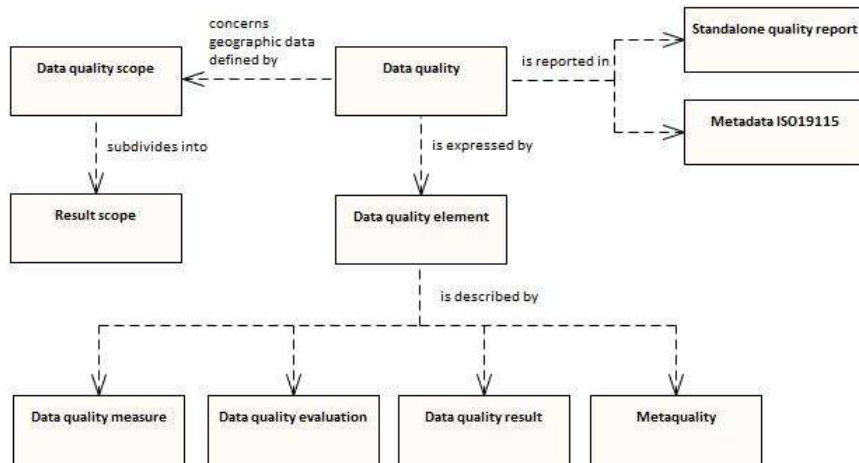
Data quality scope

concerns geographic data defined by

Data quality

is reported in

Standalone quality report

Metadata ISO19115

subdivides into

is expressed by

Result scope

Data quality element

is described by

Data quality measure

Data quality evaluation

Data quality result

Metaquality